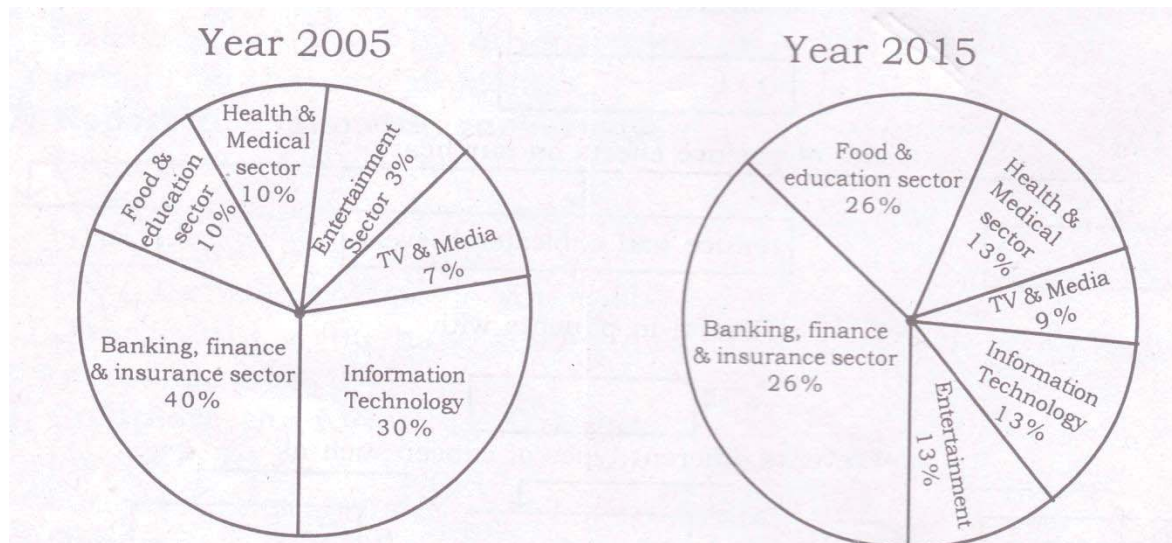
Year 2005

Health & Medical sector 10%

Food & education sector 10%

Entertainment Sector 3%

TV & Media 7%

Banking, finance & insurance sector 40%

Information Technology 30%

Year 2015

Food & education sector 26%

Health & Medical sector 13%

TV & Media 9%

Banking, finance & insurance sector 26%

Information Technology 13%

Entertainment 13%